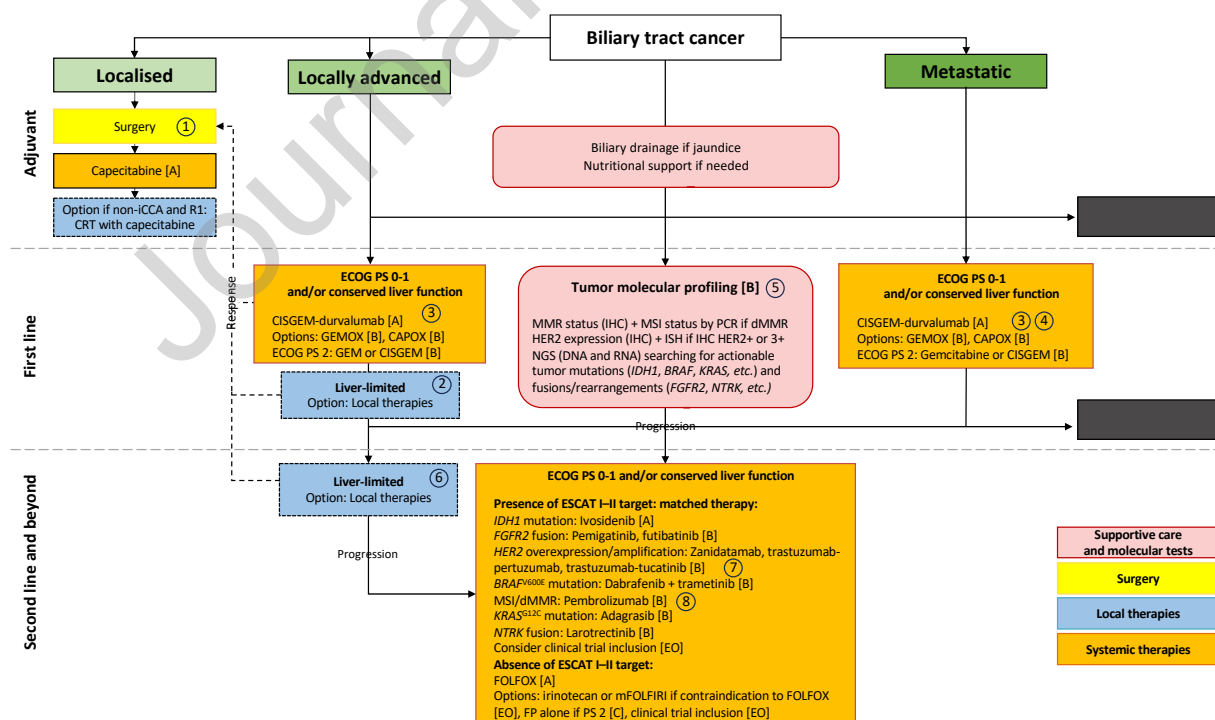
Biliary tract cancer

Localised

Locally advanced

Metastatic

Adjuvant

Surgery ①

Capecitabine [A]

Option if non-iCCA and R1: CRT with capecitabine

Biliary drainage if jaundice
Nutritional support if needed

First line

Response

ECOG PS 0-1 and/or conserved liver function

CISGEM-durvalumab [A] ③
Options: GEMOX [B], CAPOX [B]
ECOG PS 2: GEM or CISGEM [B]

Liver-limited ②
Option: Local therapies

Tumor molecular profiling [B] ⑤

MMR status (IHC) + MSI status by PCR if dMMR
HER2 expression (IHC) + ISH if IHC HER2+ or 3+
NGS (DNA and RNA) searching for actionable tumor mutations (*IDH1*, *BRAF*, *KRAS*, *etc.*) and fusions/rearrangements (*FGFR2*, *NTRK*, *etc.*)

ECOG PS 0-1 and/or conserved liver function

CISGEM-durvalumab [A] ③ ④
Options: GEMOX [B], CAPOX [B]
ECOG PS 2: Gemcitabine or CISGEM [B]

Progression

Second line and beyond

Liver-limited ⑥
Option: Local therapies

Progression

ECOG PS 0-1 and/or conserved liver function

Presence of ESCAT I–II target: matched therapy:
*IDH1* mutation: Ivosidenib [A]
*FGFR2* fusion: Pemigatinib, futibatinib [B]
*HER2* overexpression/amplification: Zanidatamab, trastuzumab-pertuzumab, trastuzumab-tucatinib [B] ⑦
*BRAF*$^{V600E}$ mutation: Dabrafenib + trametinib [B]
MSI/dMMR: Pembrolizumab [B] ⑧
*KRAS*$^{G12C}$ mutation: Adagrasib [B]
*NTRK* fusion: Larotrectinib [B]
Consider clinical trial inclusion [EO]
Absence of ESCAT I–II target:
FOLFOX [A]
Options: irinotecan or mFOLFIRI if contraindication to FOLFOX [EO], FP alone if PS 2 [C], clinical trial inclusion [EO]

Supportive care and molecular tests

Surgery

Local therapies

Systemic therapies